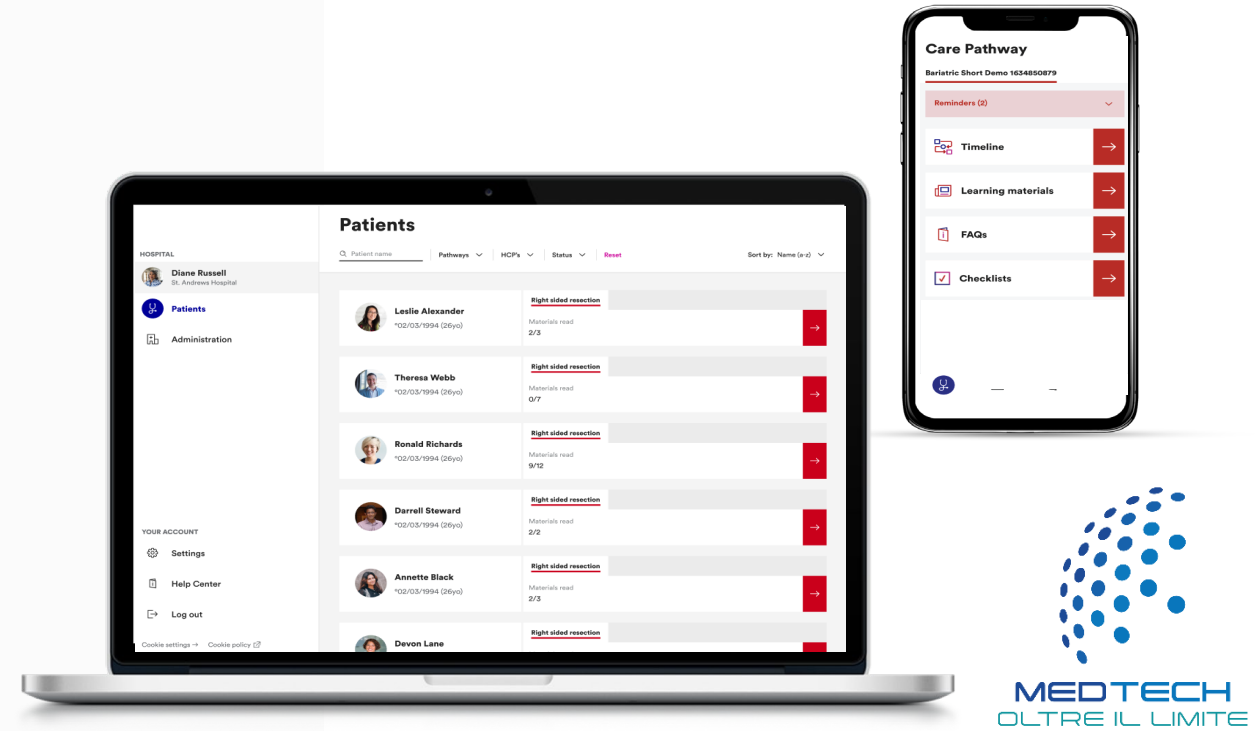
HOSPITAL

Diane Russell
St. Andrews Hospital

Patients

Administration

YOUR ACCOUNT

Settings

Help Center

Log out

Cookie settings → Cookie policy

Patients

Patient name | Pathways | HCP's | Status | Reset | Sort by: Name (a-z)

Leslie Alexander
*02/03/1994 (26yo)
Right sided resection
Materials read
2/3

Theresa Webb
*02/03/1994 (26yo)
Right sided resection
Materials read
0/7

Ronald Richards
*02/03/1994 (26yo)
Right sided resection
Materials read
9/12

Darrell Steward
*02/03/1994 (26yo)
Right sided resection
Materials read
2/2

Annette Black
*02/03/1994 (26yo)
Right sided resection
Materials read
2/3

Devon Lane
Right sided resection

Care Pathway

Bariatric Short Demo 1634850879

Reminders (2)

Timeline

Learning materials

FAQs

Checklists

MEDTECH
OLTRE IL LIMITE